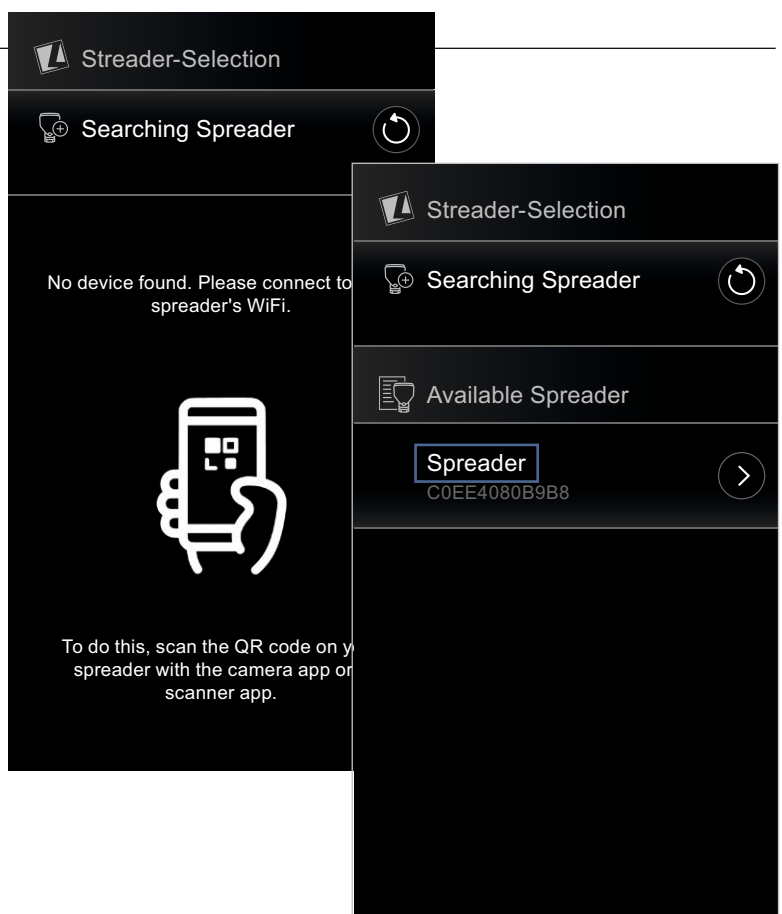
Streader-Selection

Searching Spreader

No device found. Please connect to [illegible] spreader's WiFi.

To do this, scan the QR code on y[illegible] spreader with the camera app or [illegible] scanner app.

Streader-Selection

Searching Spreader

Available Spreader

Spreader
C0EE4080B9B8